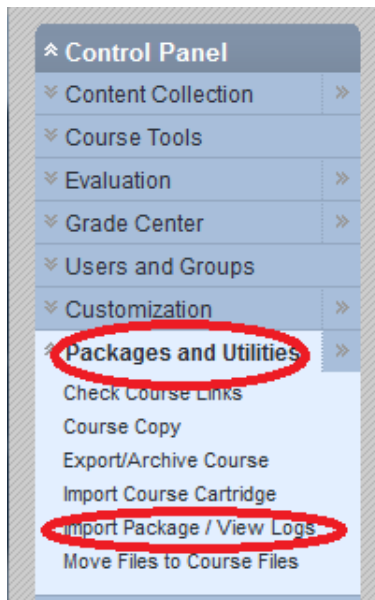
Control Panel

Content Collection

Course Tools

Evaluation

Grade Center

Users and Groups

Customization

Packages and Utilities

Check Course Links

Course Copy

Export/Archive Course

Import Course Cartridge

Import Package / View Logs

Move Files to Course Files